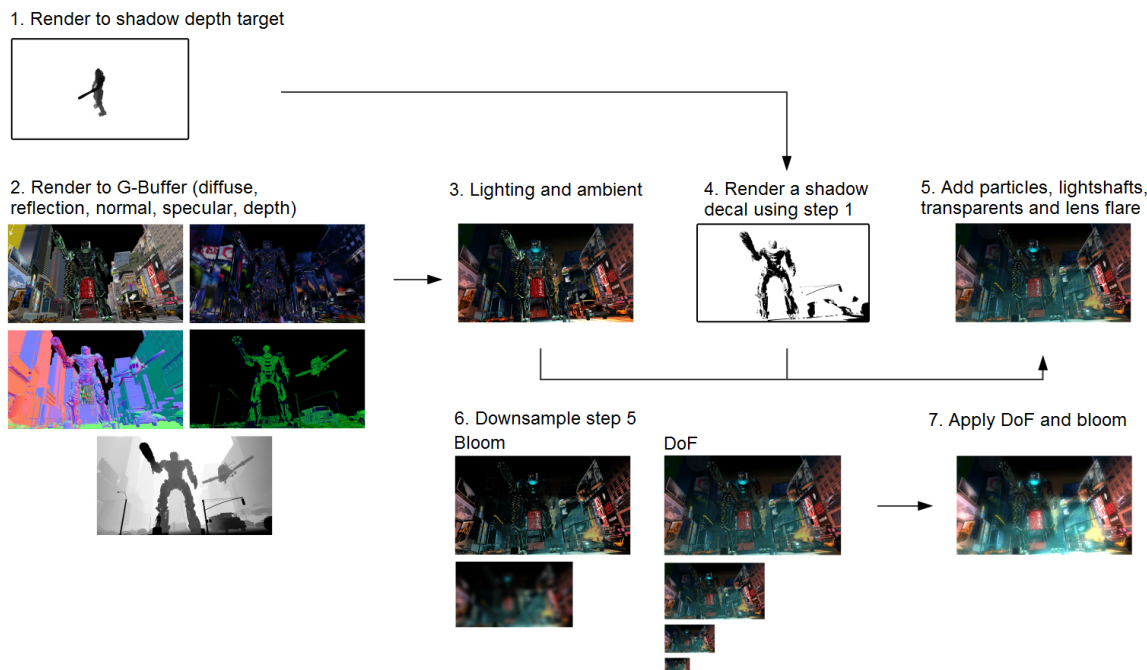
1. Render to shadow depth target

2. Render to G-Buffer (diffuse, reflection, normal, specular, depth)

3. Lighting and ambient

4. Render a shadow decal using step 1

5. Add particles, lightshafts, transparents and lens flare

6. Downsample step 5

Bloom

DoF

7. Apply DoF and bloom